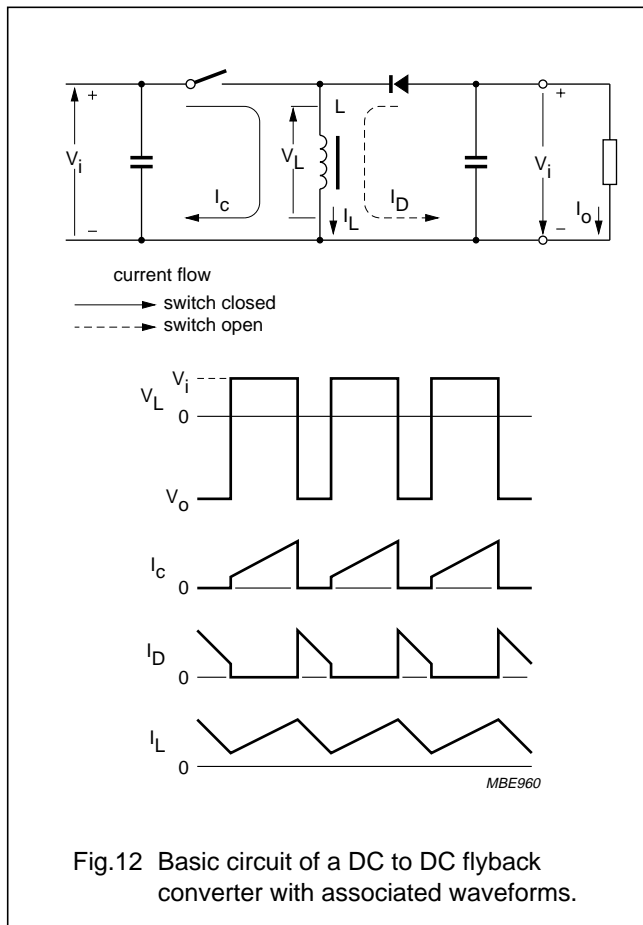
+
$V_i$
–
L
$V_L$
$I_c$
$I_L$
$I_D$
+
$V_i$
–
$I_o$

current flow
switch closed
switch open

$V_i$
$V_L$
0
$V_o$

$I_c$
0

$I_D$
0

$I_L$
0

MBE960

Fig.12 Basic circuit of a DC to DC flyback converter with associated waveforms.